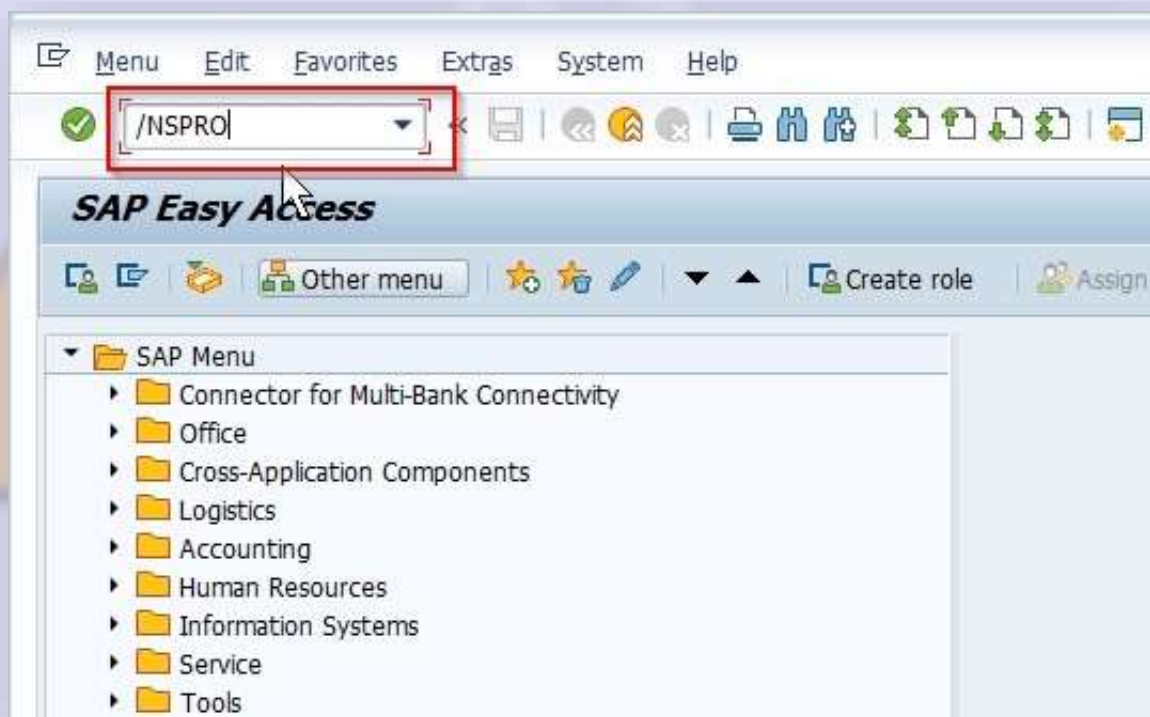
Menu Edit Favorites Extras System Help

/NSPRO

SAP Easy Access

Other menu
Create role
Assign

SAP Menu
Connector for Multi-Bank Connectivity
Office
Cross-Application Components
Logistics
Accounting
Human Resources
Information Systems
Service
Tools